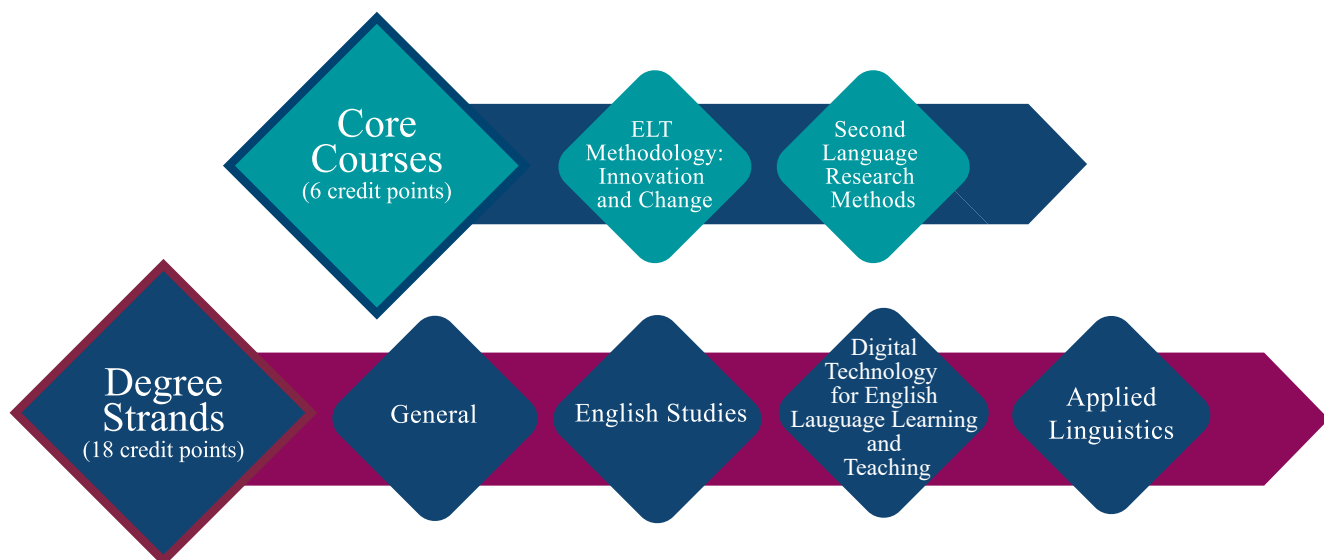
Core Courses
(6 credit points)

ELT Methodology: Innovation and Change

Second Language Research Methods

Degree Strands
(18 credit points)

General

English Studies

Digital Technology for English Language Learning and Teaching

Applied Linguistics